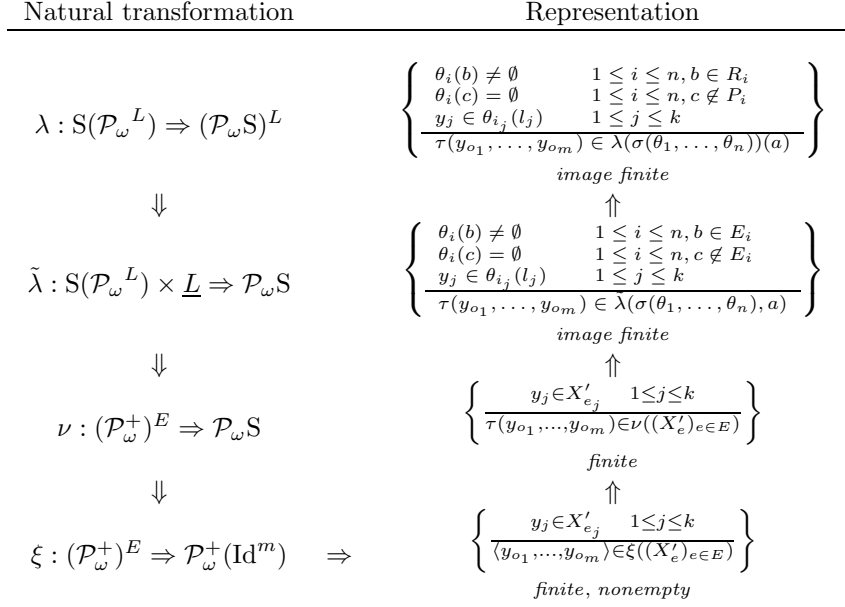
| Natural transformation | Representation |
|---|---|
| $\lambda : \mathrm{S}({\mathcal{P}_\omega}^L) \Rightarrow (\mathcal{P}_\omega \mathrm{S})^L$ | $\left\{ \frac{\begin{array}{ll} \theta_i(b) \neq \emptyset & 1 \leq i \leq n, b \in R_i \\ \theta_i(c) = \emptyset & 1 \leq i \leq n, c \notin P_i \\ y_j \in \theta_{i_j}(l_j) & 1 \leq j \leq k \end{array}}{\tau(y_{o_1}, \ldots, y_{o_m}) \in \lambda(\sigma(\theta_1, \ldots, \theta_n))(a)} \right\}$ |
| | *image finite* |
| $\Downarrow$ | $\Uparrow$ |
| $\tilde{\lambda} : \mathrm{S}({\mathcal{P}_\omega}^L) \times \underline{L} \Rightarrow \mathcal{P}_\omega \mathrm{S}$ | $\left\{ \frac{\begin{array}{ll} \theta_i(b) \neq \emptyset & 1 \leq i \leq n, b \in E_i \\ \theta_i(c) = \emptyset & 1 \leq i \leq n, c \notin E_i \\ y_j \in \theta_{i_j}(l_j) & 1 \leq j \leq k \end{array}}{\tau(y_{o_1}, \ldots, y_{o_m}) \in \tilde{\lambda}(\sigma(\theta_1, \ldots, \theta_n), a)} \right\}$ |
| | *image finite* |
| $\Downarrow$ | $\Uparrow$ |
| $\nu : (\mathcal{P}_\omega^+)^E \Rightarrow \mathcal{P}_\omega \mathrm{S}$ | $\left\{ \frac{y_j \in X'_{e_j} \quad 1 \leq j \leq k}{\tau(y_{o_1}, \ldots, y_{o_m}) \in \nu((X'_e)_{e \in E})} \right\}$ |
| | *finite* |
| $\Downarrow$ | $\Uparrow$ |
| $\xi : (\mathcal{P}_\omega^+)^E \Rightarrow \mathcal{P}_\omega^+(\mathrm{Id}^m) \quad \Rightarrow$ | $\left\{ \frac{y_j \in X'_{e_j} \quad 1 \leq j \leq k}{\langle y_{o_1}, \ldots, y_{o_m} \rangle \in \xi((X'_e)_{e \in E})} \right\}$ |
| | *finite, nonempty* |